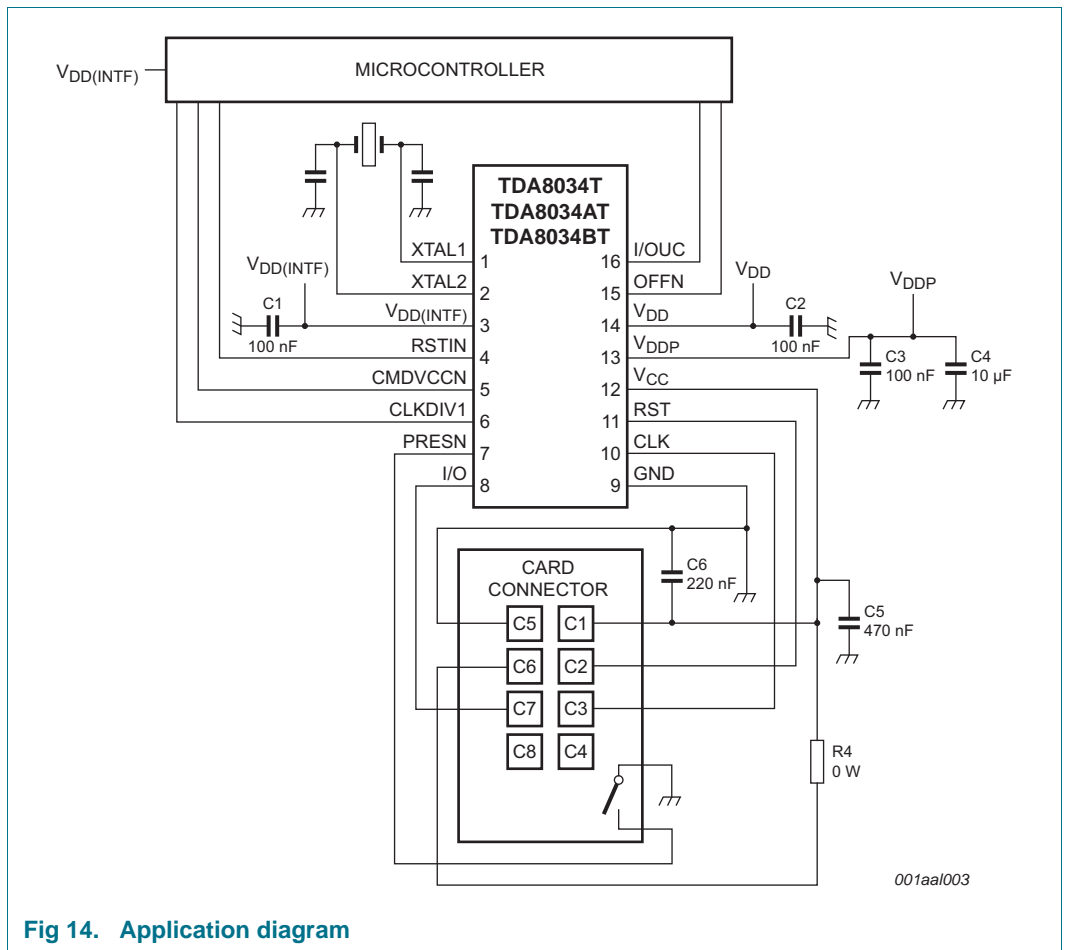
$V_{DD(INTF)}$
MICROCONTROLLER
TDA8034T
TDA8034AT
TDA8034BT
XTAL1 1
XTAL2 2
$V_{DD(INTF)}$ 3
RSTIN 4
CMDVCCN 5
CLKDIV1 6
PRESN 7
I/O 8
16 I/OUC
15 OFFN
14 $V_{DD}$
13 $V_{DDP}$
12 $V_{CC}$
11 RST
10 CLK
9 GND
$V_{DD(INTF)}$
C1
100 nF
$V_{DD}$
C2
100 nF
$V_{DDP}$
C3
100 nF
C4
10 µF
CARD CONNECTOR
C5 C1
C6 C2
C7 C3
C8 C4
C6
220 nF
C5
470 nF
R4
0 W
001aal003
Fig 14. Application diagram